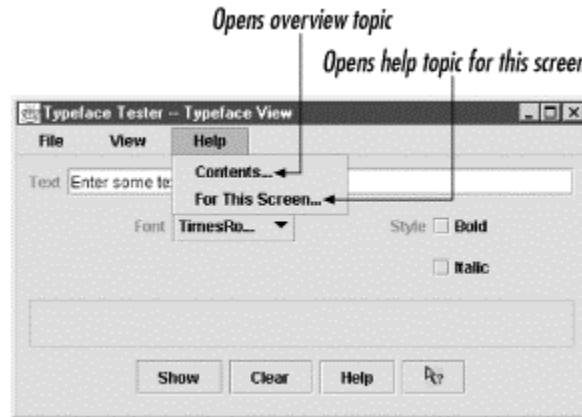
Opens overview topic

Opens help topic for this screen

Typeface Tester -- Typeface View

File View Help

Contents...

For This Screen...

Text Enter some te

Font TimesRo...

Style Bold

Italic

Show Clear Help